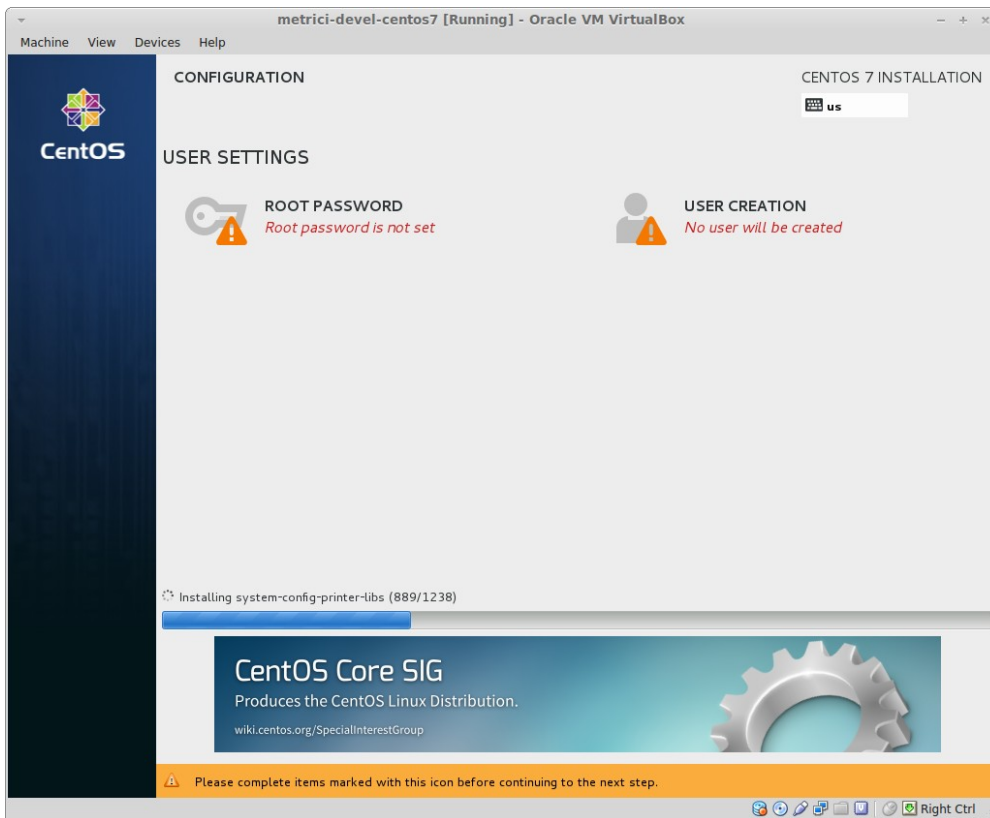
metrici-devel-centos7 [Running] - Oracle VM VirtualBox

Machine View Devices Help

CentOS

CONFIGURATION

CENTOS 7 INSTALLATION

us

USER SETTINGS

ROOT PASSWORD
Root password is not set

USER CREATION
No user will be created

Installing system-config-printer-libs (889/1238)

CentOS Core SIG
Produces the CentOS Linux Distribution.
wiki.centos.org/SpecialInterestGroup

Please complete items marked with this icon before continuing to the next step.

Right Ctrl